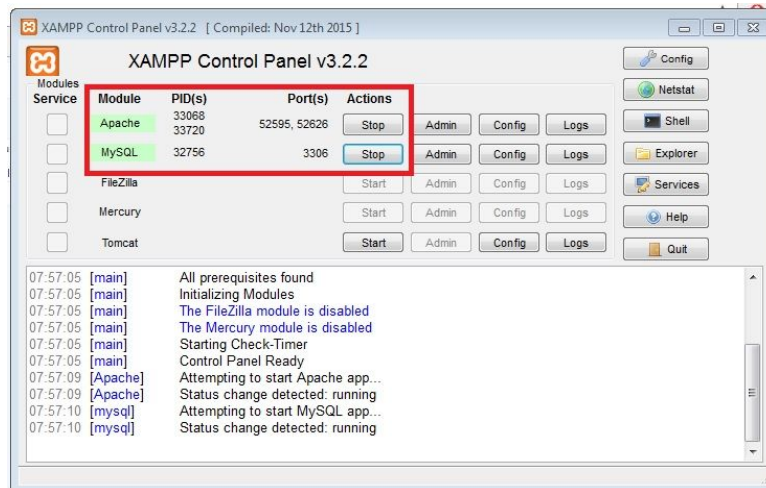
XAMPP Control Panel v3.2.2 [ Compiled: Nov 12th 2015 ]

XAMPP Control Panel v3.2.2

Config
Netstat
Shell
Explorer
Services
Help
Quit

Modules

| Service | Module | PID(s) | Port(s) | Actions | | | |
|---|---|---|---|---|---|---|---|
| | Apache | 33068 33720 | 52595, 52626 | Stop | Admin | Config | Logs |
| | MySQL | 32756 | 3306 | Stop | Admin | Config | Logs |
| | FileZilla | | | Start | Admin | Config | Logs |
| | Mercury | | | Start | Admin | Config | Logs |
| | Tomcat | | | Start | Admin | Config | Logs |

07:57:05 [main] All prerequisites found
07:57:05 [main] Initializing Modules
07:57:05 [main] The FileZilla module is disabled
07:57:05 [main] The Mercury module is disabled
07:57:05 [main] Starting Check-Timer
07:57:05 [main] Control Panel Ready
07:57:09 [Apache] Attempting to start Apache app...
07:57:09 [Apache] Status change detected: running
07:57:10 [mysql] Attempting to start MySQL app...
07:57:10 [mysql] Status change detected: running